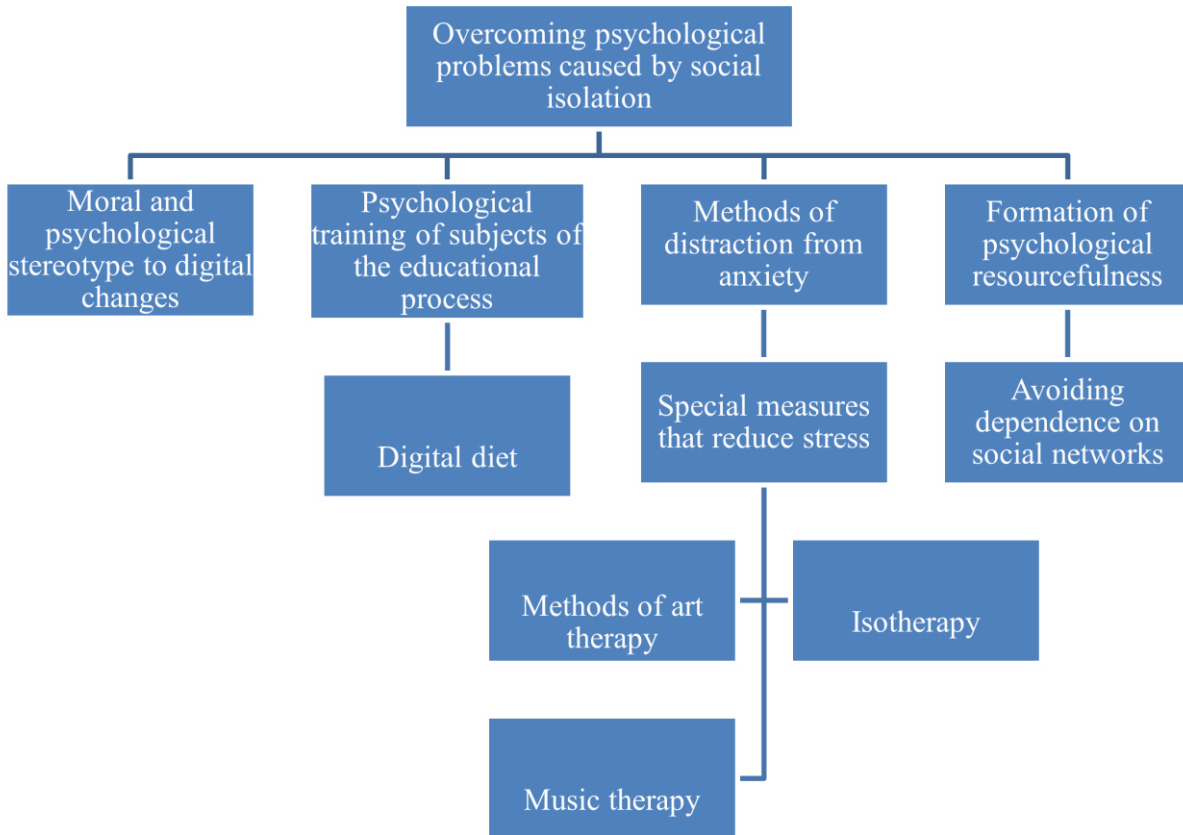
Overcoming psychological problems caused by social isolation

Moral and psychological stereotype to digital changes

Psychological training of subjects of the educational process

Methods of distraction from anxiety

Formation of psychological resourcefulness

Digital diet

Special measures that reduce stress

Avoiding dependence on social networks

Methods of art therapy

Isotherapy

Music therapy